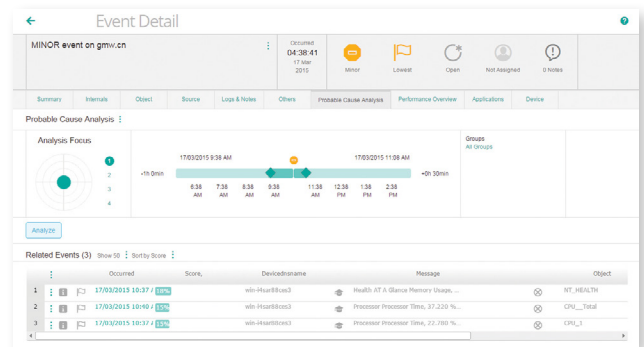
Event Detail

MINOR event on gmw.cn

Occurred
04:38:41
17 Mar
2015

Minor

Lowest

Open

Not Assigned

0 Notes

Summary | Internals | Object | Source | Logs & Notes | Others | Probable Cause Analysis | Performance Overview | Applications | Device

Probable Cause Analysis

Analysis Focus

1
2
3
4

17/03/2015 9:38 AM

17/03/2015 11:08 AM

+1h 0min

+0h 30min

6:38 AM
7:38 AM
8:38 AM
9:38 AM
10:38 AM
11:38 PM
12:38 PM
1:38 PM
2:38 PM

Groups
All Groups

Analyze

Related Events (3) Show 50 Sort by Score

| | | | Occurred | Score | Devicednsname | | Message | | Object |
|---|---|---|---|---|---|---|---|---|---|
| 1 | | | 17/03/2015 10:37 | 38% | win-l4sar88ces3 | | Health AT A Glance Memory Usage,... | | NT_HEALTH |
| 2 | | | 17/03/2015 10:40 | 33% | win-l4sar88ces3 | | Processor Processor Time, 37.220 %... | | CPU__Total |
| 3 | | | 17/03/2015 10:37 | 33% | win-l4sar88ces3 | | Processor Processor Time, 37.760 %... | | CPU_1 |